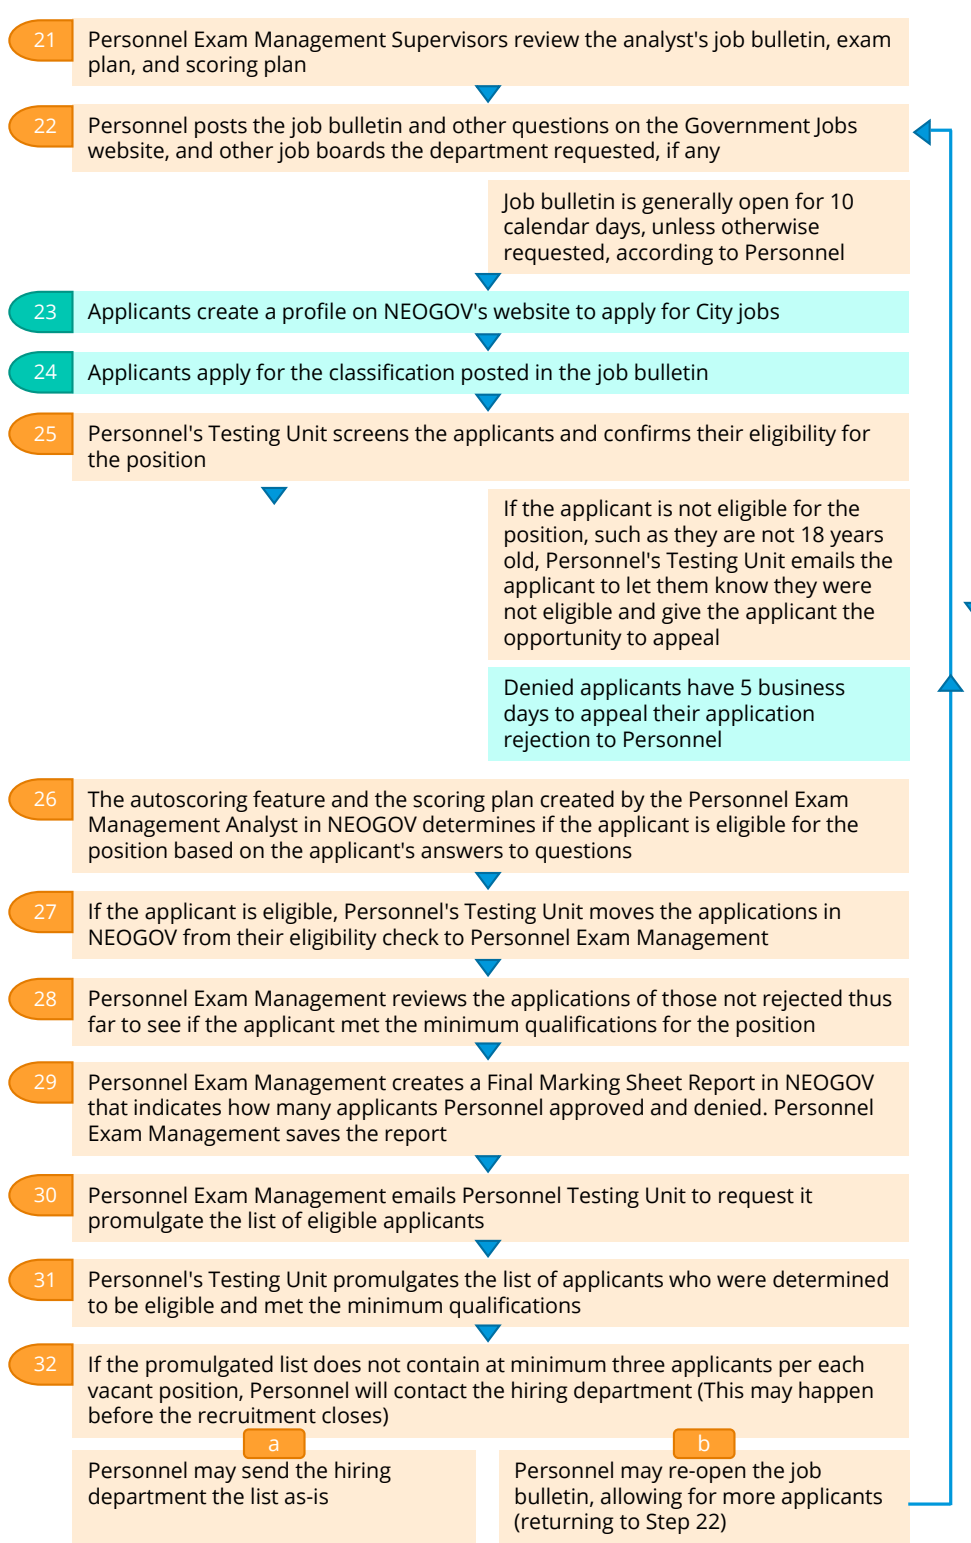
21 Personnel Exam Management Supervisors review the analyst's job bulletin, exam plan, and scoring plan

22 Personnel posts the job bulletin and other questions on the Government Jobs website, and other job boards the department requested, if any

Job bulletin is generally open for 10 calendar days, unless otherwise requested, according to Personnel

23 Applicants create a profile on NEOGOV's website to apply for City jobs

24 Applicants apply for the classification posted in the job bulletin

25 Personnel's Testing Unit screens the applicants and confirms their eligibility for the position

If the applicant is not eligible for the position, such as they are not 18 years old, Personnel's Testing Unit emails the applicant to let them know they were not eligible and give the applicant the opportunity to appeal

Denied applicants have 5 business days to appeal their application rejection to Personnel

26 The autoscoring feature and the scoring plan created by the Personnel Exam Management Analyst in NEOGOV determines if the applicant is eligible for the position based on the applicant's answers to questions

27 If the applicant is eligible, Personnel's Testing Unit moves the applications in NEOGOV from their eligibility check to Personnel Exam Management

28 Personnel Exam Management reviews the applications of those not rejected thus far to see if the applicant met the minimum qualifications for the position

29 Personnel Exam Management creates a Final Marking Sheet Report in NEOGOV that indicates how many applicants Personnel approved and denied. Personnel Exam Management saves the report

30 Personnel Exam Management emails Personnel Testing Unit to request it promulgate the list of eligible applicants

31 Personnel's Testing Unit promulgates the list of applicants who were determined to be eligible and met the minimum qualifications

32 If the promulgated list does not contain at minimum three applicants per each vacant position, Personnel will contact the hiring department (This may happen before the recruitment closes)

a Personnel may send the hiring department the list as-is

b Personnel may re-open the job bulletin, allowing for more applicants (returning to Step 22)